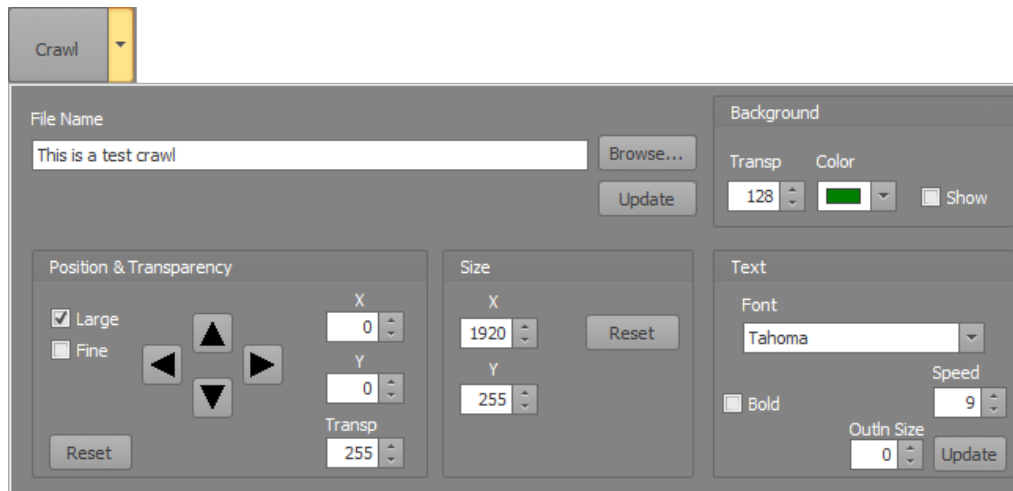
Crawl

File Name

This is a test crawl

Browse...

Update

Background

Transp

Color

128

Show

Position & Transparency

Large

Fine

X

0

Y

0

Transp

255

Reset

Size

X

1920

Y

255

Reset

Text

Font

Tahoma

Bold

Speed

9

Outln Size

0

Update